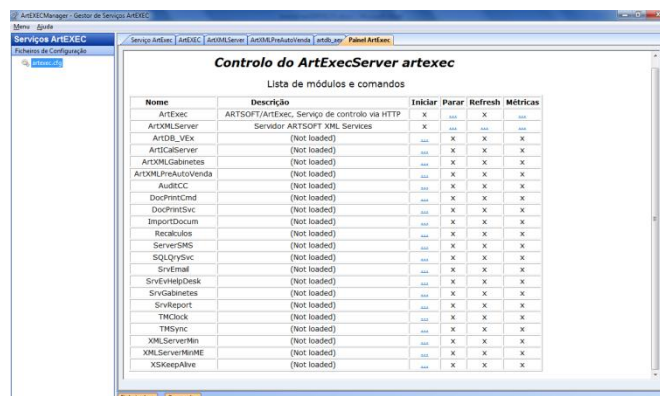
ArtEXECManager - Gestor de Serviços ArtEXEC

Menu Ajuda

Serviços ArtEXEC

Ficheiros de Configuração

artexec.cfg

Serviço ArtExec | ArtEXEC | ArtXMLServer | ArtXMLPreAutoVenda | artdb_ae | Painel ArtExec

Controlo do ArtExecServer artexec

Lista de módulos e comandos

| Nome | Descrição | Iniciar | Parar | Refresh | Métricas |
|---|---|---|---|---|---|
| ArtExec | ARTSOFT/ArtExec, Serviço de controlo via HTTP | x | ... | x | ... |
| ArtXMLServer | Servidor ARTSOFT XML Services | x | ... | ... | ... |
| ArtDB_VEx | (Not loaded) | ... | x | x | x |
| ArtICalServer | (Not loaded) | ... | x | x | x |
| ArtXMLGabinetes | (Not loaded) | ... | x | x | x |
| ArtXMLPreAutoVenda | (Not loaded) | ... | x | x | x |
| AuditCC | (Not loaded) | ... | x | x | x |
| DocPrintCmd | (Not loaded) | ... | x | x | x |
| DocPrintSvc | (Not loaded) | ... | x | x | x |
| ImportDocum | (Not loaded) | ... | x | x | x |
| Recalculos | (Not loaded) | ... | x | x | x |
| ServerSMS | (Not loaded) | ... | x | x | x |
| SQLQrySvc | (Not loaded) | ... | x | x | x |
| SrvEmail | (Not loaded) | ... | x | x | x |
| SrvEvHelpDesk | (Not loaded) | ... | x | x | x |
| SrvGabinetes | (Not loaded) | ... | x | x | x |
| SrvReport | (Not loaded) | ... | x | x | x |
| TMClock | (Not loaded) | ... | x | x | x |
| TMSync | (Not loaded) | ... | x | x | x |
| XMLServerMin | (Not loaded) | ... | x | x | x |
| XMLServerMinME | (Not loaded) | ... | x | x | x |
| XSKeepAlive | (Not loaded) | ... | x | x | x |